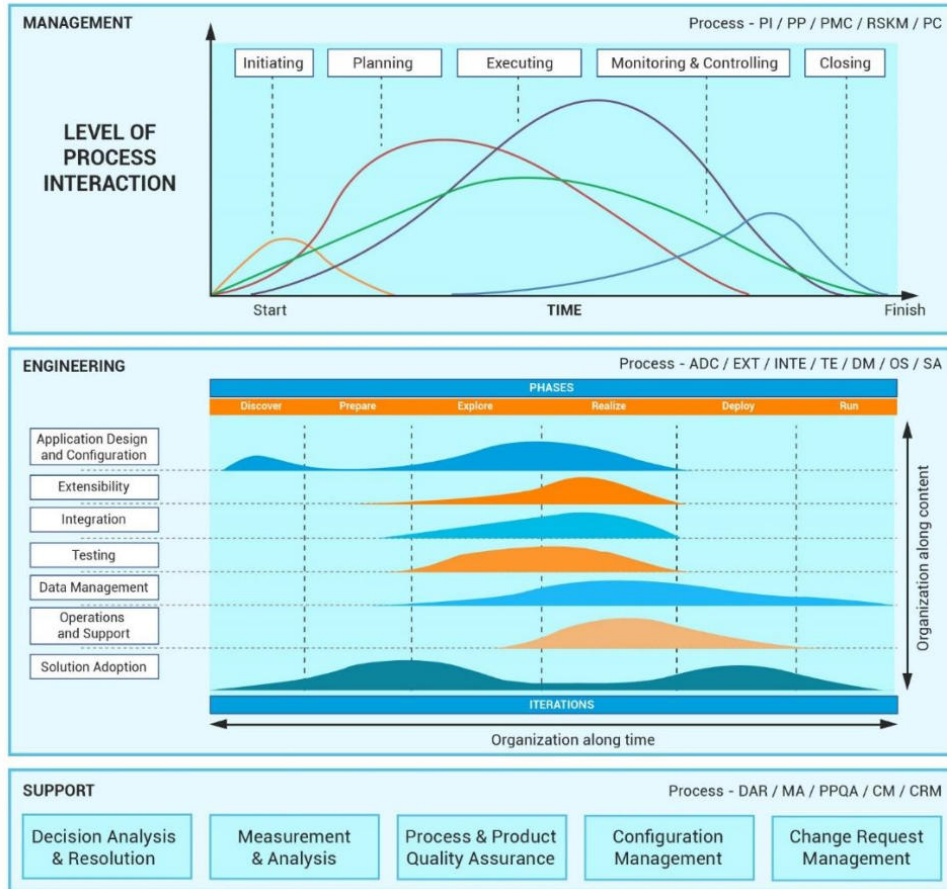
MANAGEMENT

Process - PI / PP / PMC / RSKM / PC

LEVEL OF PROCESS INTERACTION

Initiating

Planning

Executing

Monitoring & Controlling

Closing

Start

TIME

Finish

ENGINEERING

Process - ADC / EXT / INTE / TE / DM / OS / SA

PHASES

Discover

Prepare

Explore

Realize

Deploy

Run

Application Design and Configuration

Extensibility

Integration

Testing

Data Management

Operations and Support

Solution Adoption

Organization along content

ITERATIONS

Organization along time

SUPPORT

Process - DAR / MA / PPQA / CM / CRM

Decision Analysis & Resolution

Measurement & Analysis

Process & Product Quality Assurance

Configuration Management

Change Request Management